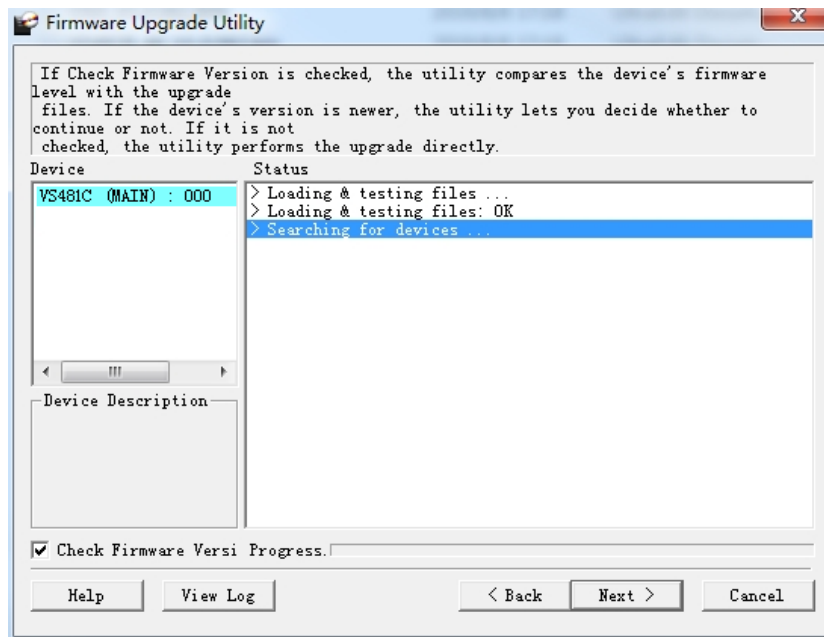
Firmware Upgrade Utility

If Check Firmware Version is checked, the utility compares the device's firmware level with the upgrade files. If the device's version is newer, the utility lets you decide whether to continue or not. If it is not checked, the utility performs the upgrade directly.

Device
VS481C (MAIN) : 000

Status
> Loading & testing files ...
> Loading & testing files: OK
> Searching for devices ...

Device Description

Check Firmware Versi Progress.

Help
View Log
< Back
Next >
Cancel